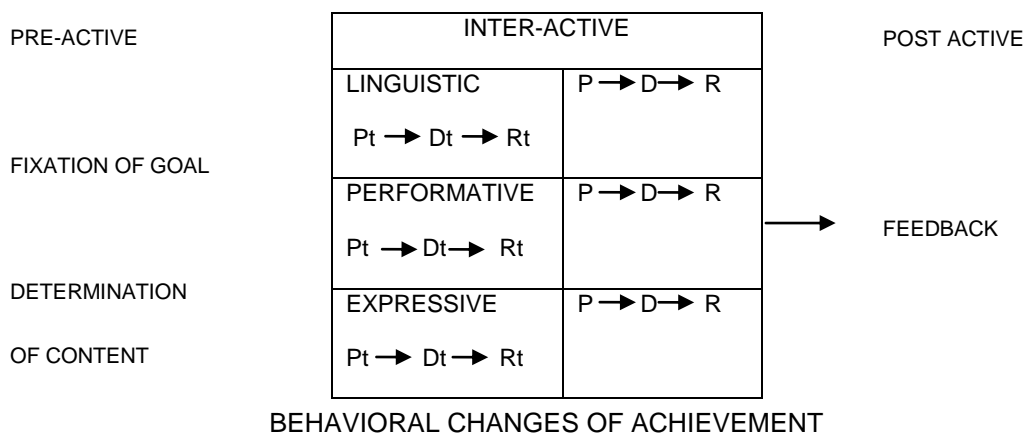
PRE-ACTIVE

FIXATION OF GOAL

DETERMINATION

OF CONTENT

| INTER-ACTIVE | |
|---|---|
| LINGUISTIC<br>Pt $\rightarrow$ Dt $\rightarrow$ Rt | P $\rightarrow$ D $\rightarrow$ R |
| PERFORMATIVE<br>Pt $\rightarrow$ Dt $\rightarrow$ Rt | P $\rightarrow$ D $\rightarrow$ R |
| EXPRESSIVE<br>Pt $\rightarrow$ Dt $\rightarrow$ Rt | P $\rightarrow$ D $\rightarrow$ R |

POST ACTIVE

FEEDBACK

BEHAVIORAL CHANGES OF ACHIEVEMENT